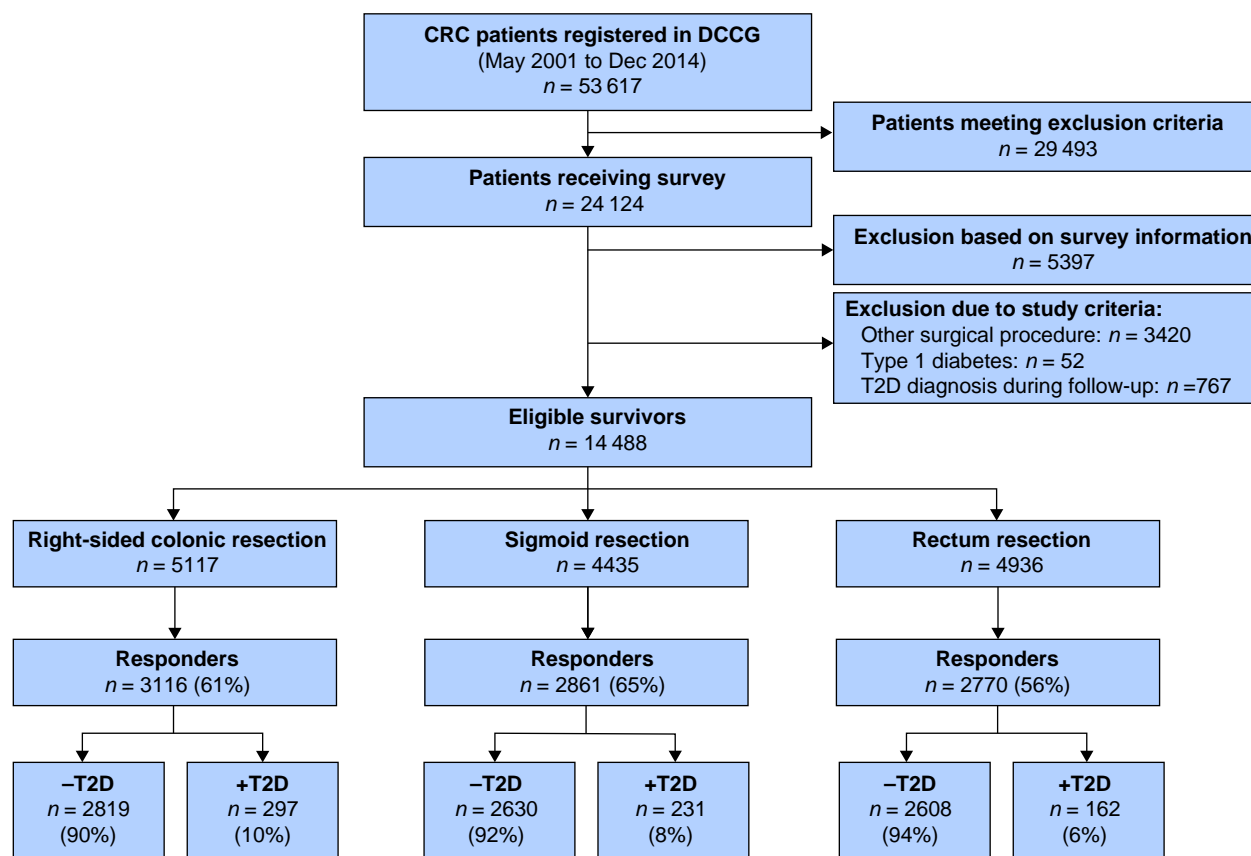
**CRC patients registered in DCCG**
(May 2001 to Dec 2014)
$n$ = 53 617

**Patients meeting exclusion criteria**
$n$ = 29 493

**Patients receiving survey**
$n$ = 24 124

**Exclusion based on survey information**
$n$ = 5397

**Exclusion due to study criteria:**
Other surgical procedure: $n$ = 3420
Type 1 diabetes: $n$ = 52
T2D diagnosis during follow-up: $n$ =767

**Eligible survivors**
$n$ = 14 488

**Right-sided colonic resection**
$n$ = 5117

**Sigmoid resection**
$n$ = 4435

**Rectum resection**
$n$ = 4936

**Responders**
$n$ = 3116 (61%)

**Responders**
$n$ = 2861 (65%)

**Responders**
$n$ = 2770 (56%)

**–T2D**
$n$ = 2819
(90%)

**+T2D**
$n$ = 297
(10%)

**–T2D**
$n$ = 2630
(92%)

**+T2D**
$n$ = 231
(8%)

**–T2D**
$n$ = 2608
(94%)

**+T2D**
$n$ = 162
(6%)